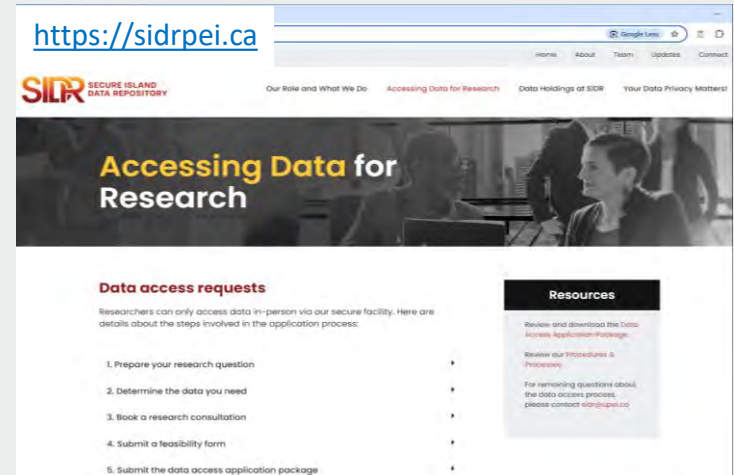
https://sidrpei.ca

Google Lens

Home About Team Updates Connect

SIDR SECURE ISLAND DATA REPOSITORY

Our Role and What We Do Accessing Data for Research Data Holdings at SIDR Your Data Privacy Matters!

Accessing Data for Research

Data access requests

Researchers can only access data in-person via our secure facility. Here are details about the steps involved in the application process:

1. Prepare your research question

2. Determine the data you need

3. Book a research consultation

4. Submit a feasibility form

5. Submit the data access application package

Resources

Review and download the Data Access Application Package.

Review our Procedures & Processes.

For remaining questions about the data access process, please contact sidr@upei.ca